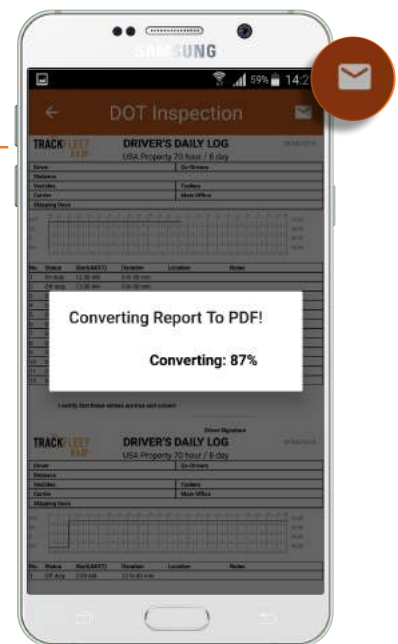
SAMSUNG

59% 14:2

DOT Inspection

TRACK FLEET

DRIVER'S DAILY LOG

USA Property 70 hour / 8 day

Driver

Co-Drivers

Distance

Vehicles

Trailers

Carrier

Main Office

Shipping Docs

No. Status Start(MST) Duration Location Notes

1 On duty 12:00 AM

2 Off duty 12:00 AM

Converting Report To PDF!

Converting: 87%

I certify that these entries are true and correct.

Driver Signature

TRACK FLEET

DRIVER'S DAILY LOG

USA Property 70 hour / 8 day

Driver

Co-Drivers

Distance

Vehicles

Trailers

Carrier

Main Office

Shipping Docs

No. Status Start(MST) Duration Location Notes

1 Off duty 12:00 AM